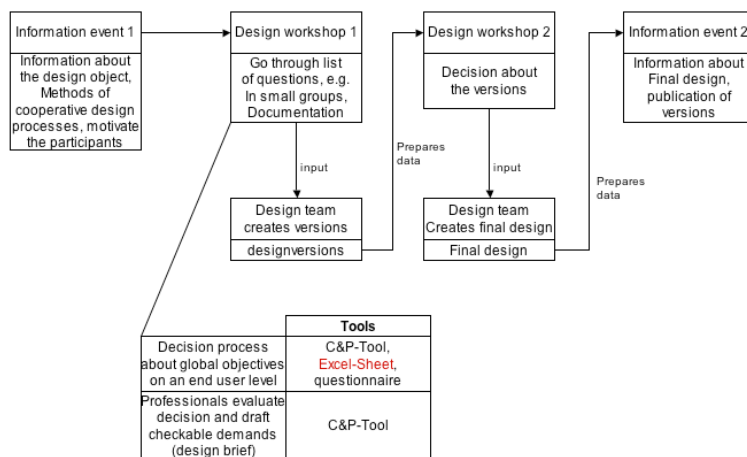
Information event 1

Information about the design object, Methods of cooperative design processes, motivate the participants

Design workshop 1

Go through list of questions, e.g. In small groups, Documentation

input

Design team creates versions

designversions

Prepares data

Design workshop 2

Decision about the versions

input

Design team Creates final design

Final design

Prepares data

Information event 2

Information about Final design, publication of versions

| | Tools |
|---|---|
| Decision process about global objectives on an end user level | C&P-Tool, Excel-Sheet, questionnaire |
| Professionals evaluate decision and draft checkable demands (design brief) | C&P-Tool |